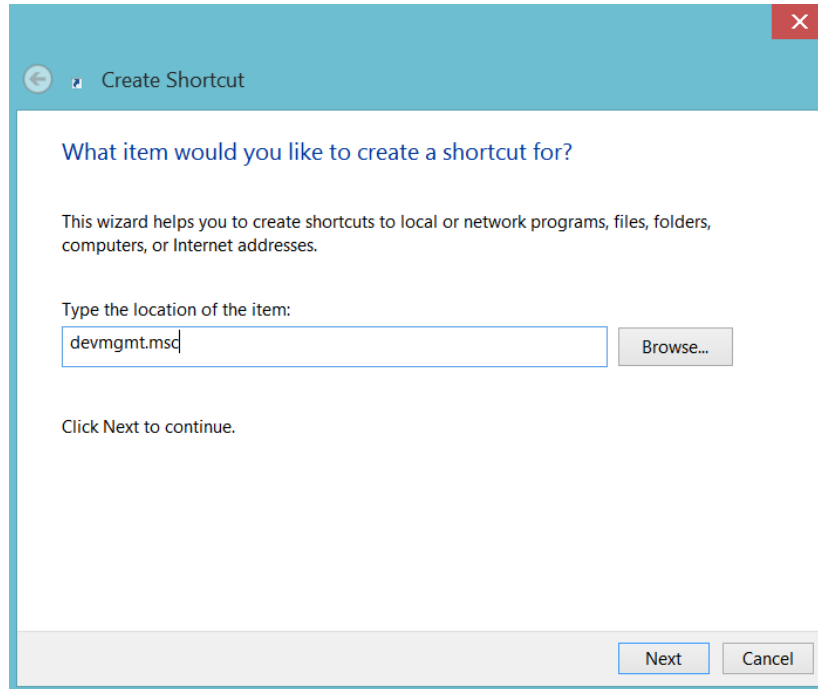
Create Shortcut

What item would you like to create a shortcut for?

This wizard helps you to create shortcuts to local or network programs, files, folders, computers, or Internet addresses.

Type the location of the item:

devmgmt.msc

Browse...

Click Next to continue.

Next

Cancel